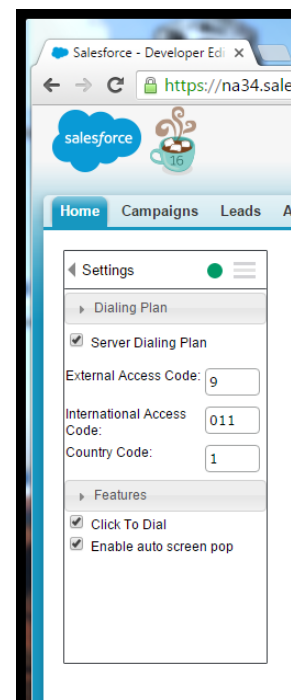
Salesforce - Developer Ed

https://na34.sale

salesforce

16

Home Campaigns Leads A

Settings

Dialing Plan

Server Dialing Plan

External Access Code: 9

International Access Code: 011

Country Code: 1

Features

Click To Dial

Enable auto screen pop